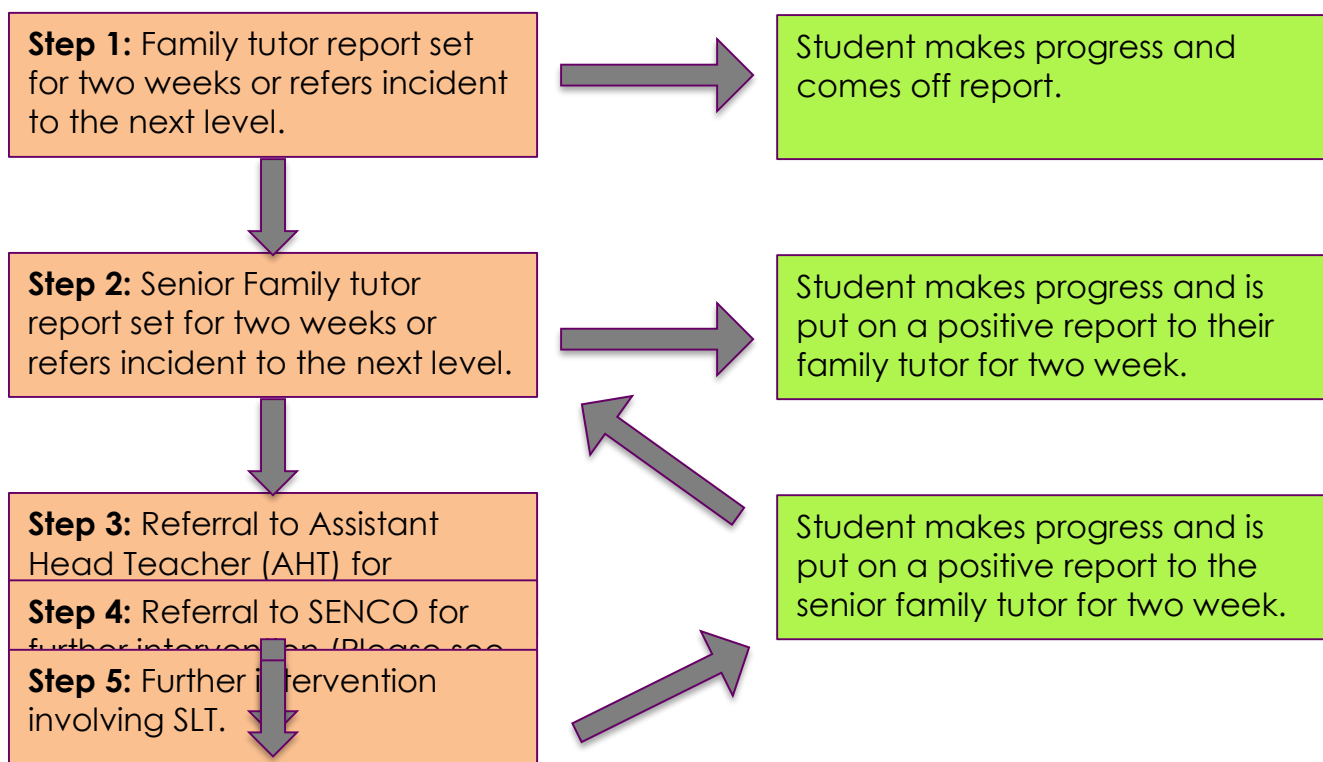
**Step 1:** Family tutor report set for two weeks or refers incident to the next level.

Student makes progress and comes off report.

**Step 2:** Senior Family tutor report set for two weeks or refers incident to the next level.

Student makes progress and is put on a positive report to their family tutor for two week.

**Step 3:** Referral to Assistant Head Teacher (AHT) for

**Step 4:** Referral to SENCO for further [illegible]

**Step 5:** Further i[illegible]tervention involving SLT.

Student makes progress and is put on a positive report to the senior family tutor for two week.